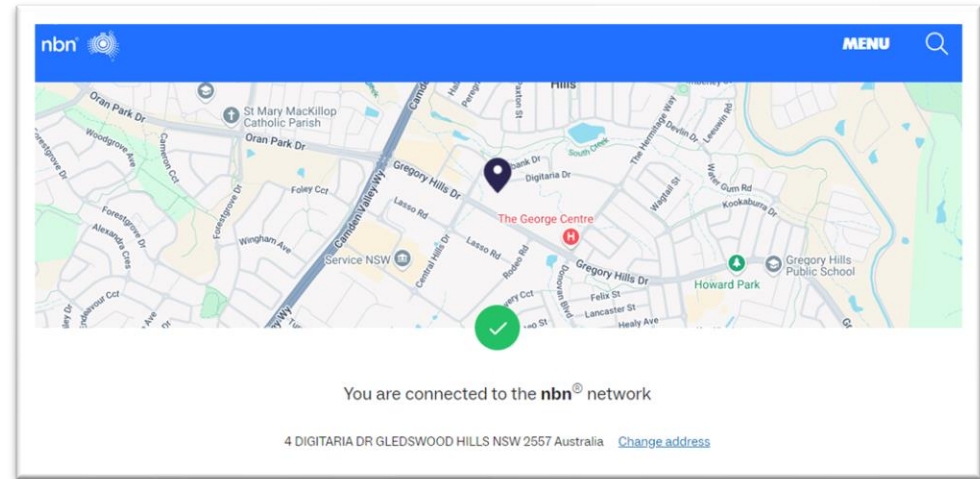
nbn

MENU

Hills

Oran Park Dr

St Mary MacKillop Catholic Parish

Woodgrove Ave

Cameron Cct

Oran Park Dr

Camden Valley Wy

Gregory Hills Dr

Foley Cct

Forestgrove Dr

Forestgrove Dr

Alexandra Cres

Wingham Ave

Lasso Rd

Lasso Rd

Central Hills Dr

Service NSW

Paxton St

South Creek

Digitaria Dr

The Hermitage Way

Devlin Dr

Wagtail St

Water Gum Rd

Kookaburra Dr

The George Centre

Gregory Hills Dr

Rodeo Rd

Donovan Blvd

Felix St

Lancaster St

Healy Ave

Howard Park

Gregory Hills Public School

You are connected to the nbn® network

4 DIGITARIA DR GLEDSWOOD HILLS NSW 2557 Australia Change address